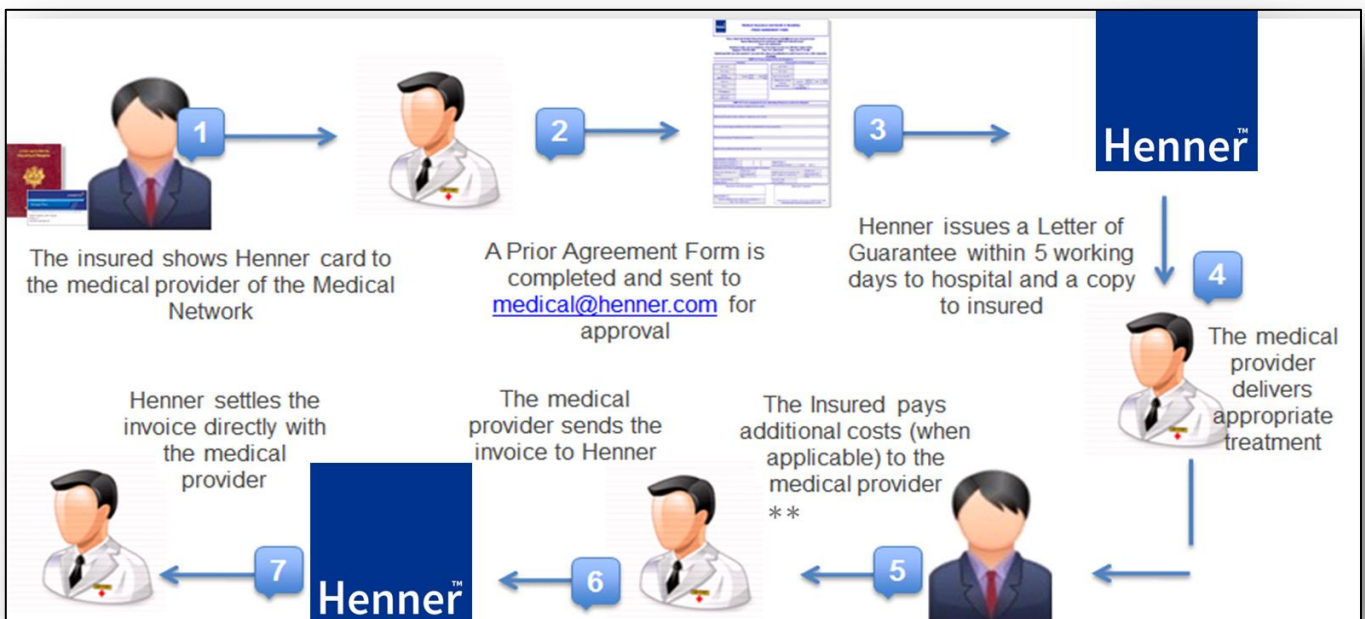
1

The insured shows Henner card to the medical provider of the Medical Network

2

A Prior Agreement Form is completed and sent to medical@henner.com for approval

3

Henner™

Henner issues a Letter of Guarantee within 5 working days to hospital and a copy to insured

4

The medical provider delivers appropriate treatment

The Insured pays additional costs (when applicable) to the medical provider
**

5

The medical provider sends the invoice to Henner

6

Henner™

Henner settles the invoice directly with the medical provider

7